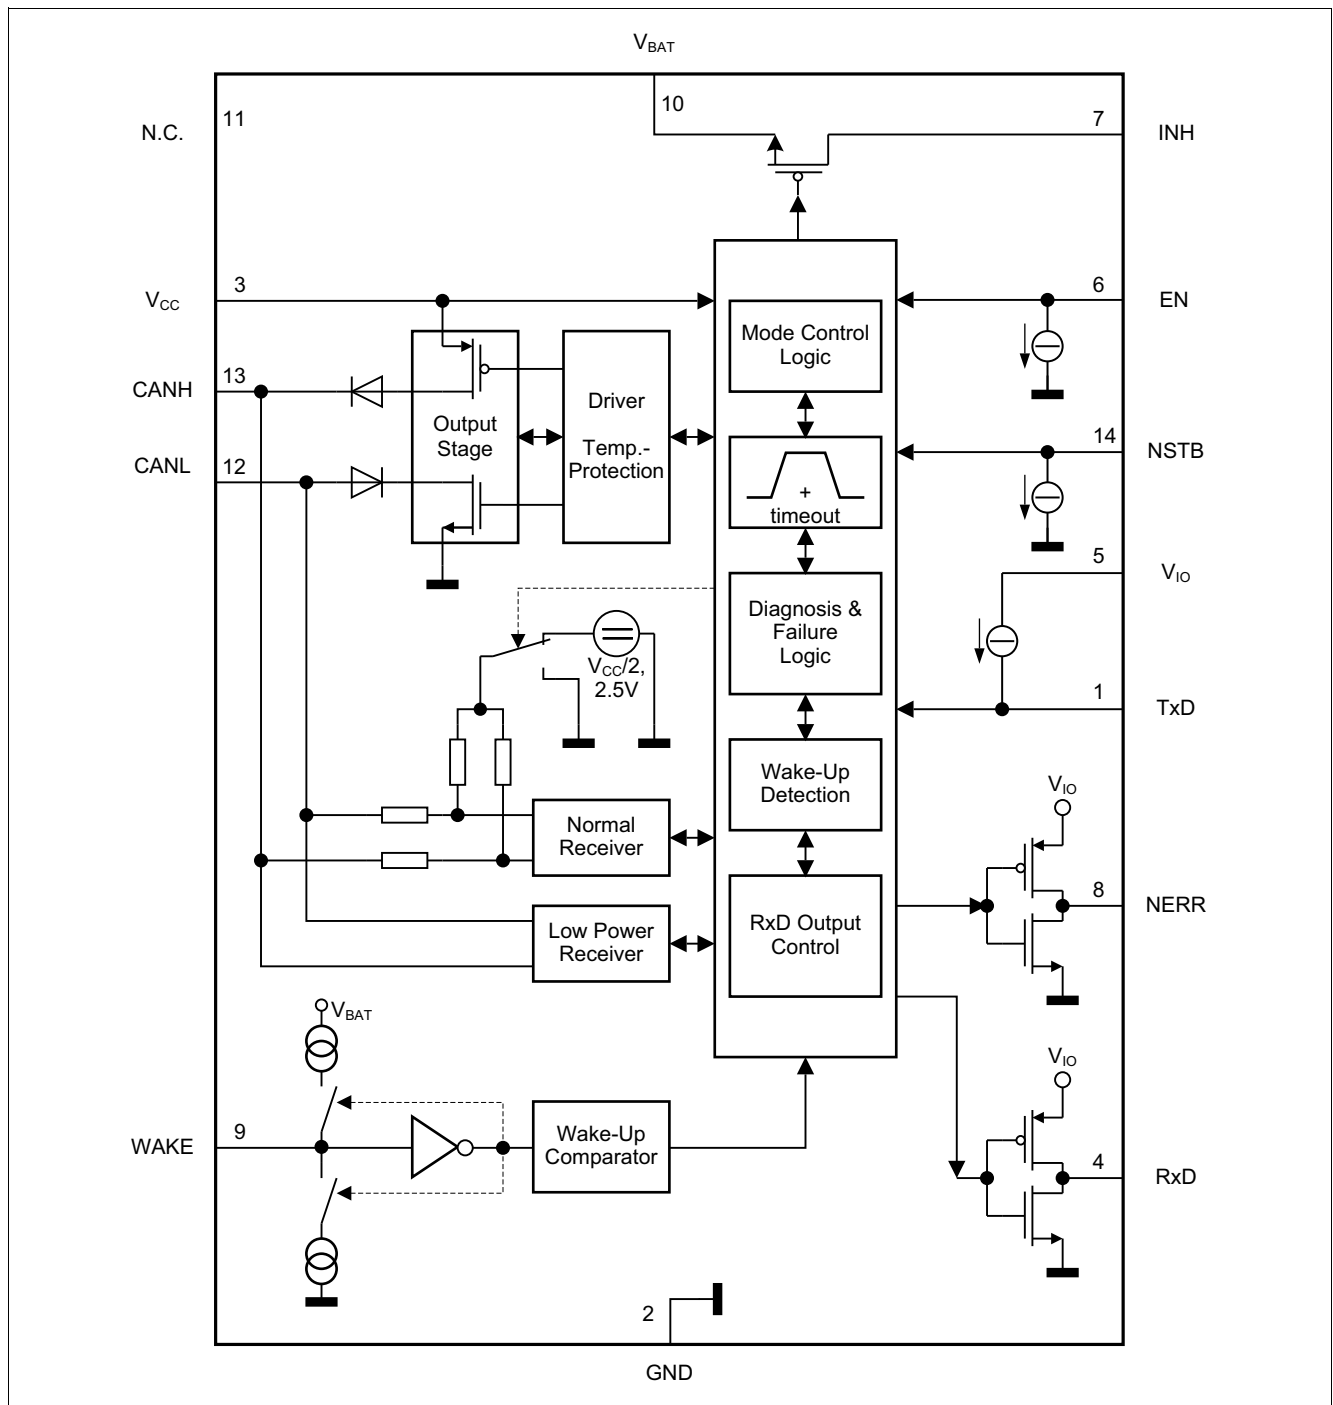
$V_{BAT}$

N.C. 11

10

7 INH

$V_{CC}$ 3

6 EN

Mode Control Logic

CANH 13

CANL 12

Output Stage

Driver

Temp.-Protection

+ timeout

14 NSTB

5 $V_{IO}$

Diagnosis & Failure Logic

$V_{CC}/2$, 2.5V

1 TxD

Wake-Up Detection

$V_{IO}$

Normal Receiver

RxD Output Control

8 NERR

Low Power Receiver

$V_{BAT}$

$V_{IO}$

WAKE 9

Wake-Up Comparator

4 RxD

2

GND